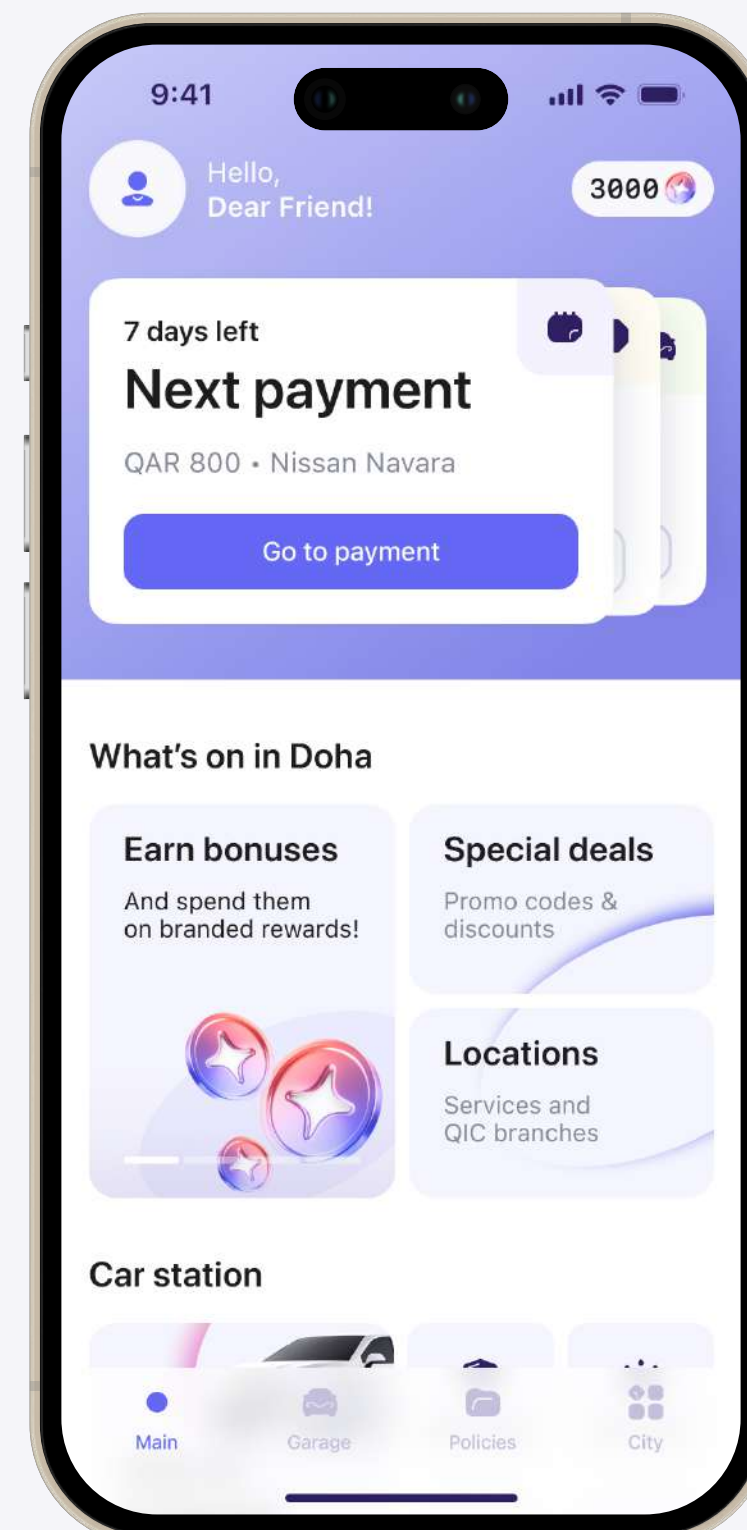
9:41

Hello,
Dear Friend!

3000

7 days left
Next payment
QAR 800 • Nissan Navara
Go to payment

What's on in Doha

Earn bonuses
And spend them on branded rewards!

Special deals
Promo codes & discounts

Locations
Services and QIC branches

Car station

Main
Garage
Policies
City